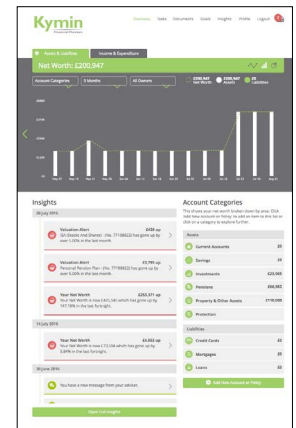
Kymin
Financial Planners

Overview Tasks Documents Goals Insights Profile Logout

Assets & Liabilities
Income & Expenditure

Net Worth: £200,947

Account Categories
3 Months
All Owners

£200,947 Net Worth
£200,947 Assets
£0 Liabilities

Insights

30 July 2016

Valuation Alert
ISA (Stocks And Shares) - (No. 77196622) has gone up by over 5.00% in the last month
£428 up

Valuation Alert
Personal Pension Plan - (No. 77196622) has gone up by over 5.00% in the last month
£3,795 up

Year Net Worth
Your Net Worth is now £425,141 which has gone up by 147.78% in the last fortnight.
£253,371 up

14 July 2016

Year Net Worth
Your Net Worth is now £172,556 which has gone up by 5.89% in the last fortnight.
£4,502 up

30 June 2016

You have a new message from your adviser.

Open Full Insights

Account Categories

This shows your net worth broken down by area. Click 'Add New Account or Policy' to add an item to this list or click on a category to explore further.

Assets
Current Accounts £0
Savings £0
Investments £23,563
Pensions £66,382
Property & Other Assets £110,000
Protection

Liabilities
Credit Cards £0
Mortgages £0
Loans £0

Add New Account or Policy